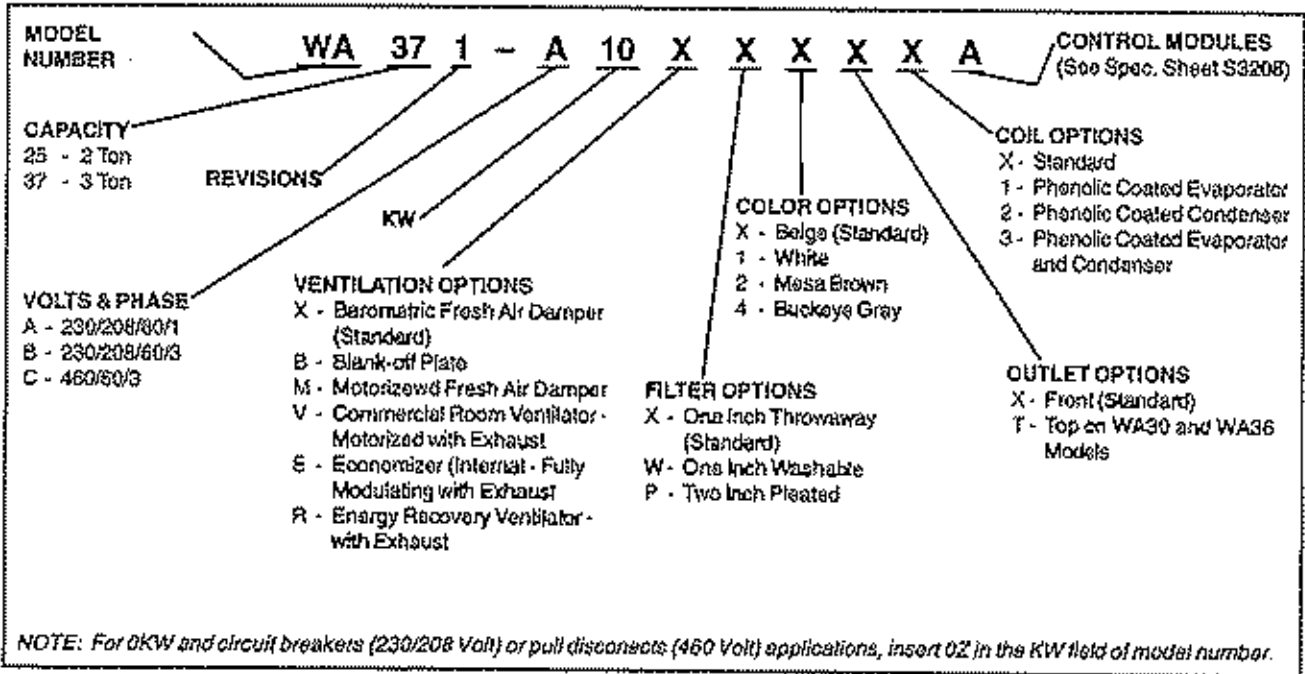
MODEL NUMBER

WA 37 1 – A 10 X X X X X A

CONTROL MODULES (See Spec. Sheet S3208)

CAPACITY
25 - 2 Ton
37 - 3 Ton

REVISIONS

KW

VOLTS & PHASE
A - 230/208/60/1
B - 230/208/60/3
C - 460/60/3

VENTILATION OPTIONS
X - Barometric Fresh Air Damper (Standard)
B - Blank-off Plate
M - Motorizewd Fresh Air Damper
V - Commercial Room Ventilator - Motorized with Exhaust
E - Economizer (Internal - Fully Modulating with Exhaust
R - Energy Recovery Ventilator - with Exhaust

FILTER OPTIONS
X - One Inch Throwaway (Standard)
W - One Inch Washable
P - Two Inch Pleated

COLOR OPTIONS
X - Beige (Standard)
1 - White
2 - Mesa Brown
4 - Buckeye Gray

COIL OPTIONS
X - Standard
1 - Phenolic Coated Evaporator
2 - Phenolic Coated Condenser
3 - Phenolic Coated Evaporator and Condenser

OUTLET OPTIONS
X - Front (Standard)
T - Top on WA30 and WA36 Models

NOTE: For 0KW and circuit breakers (230/208 Volt) or pull disconects (460 Volt) applications, insert 0Z in the KW field of model number.